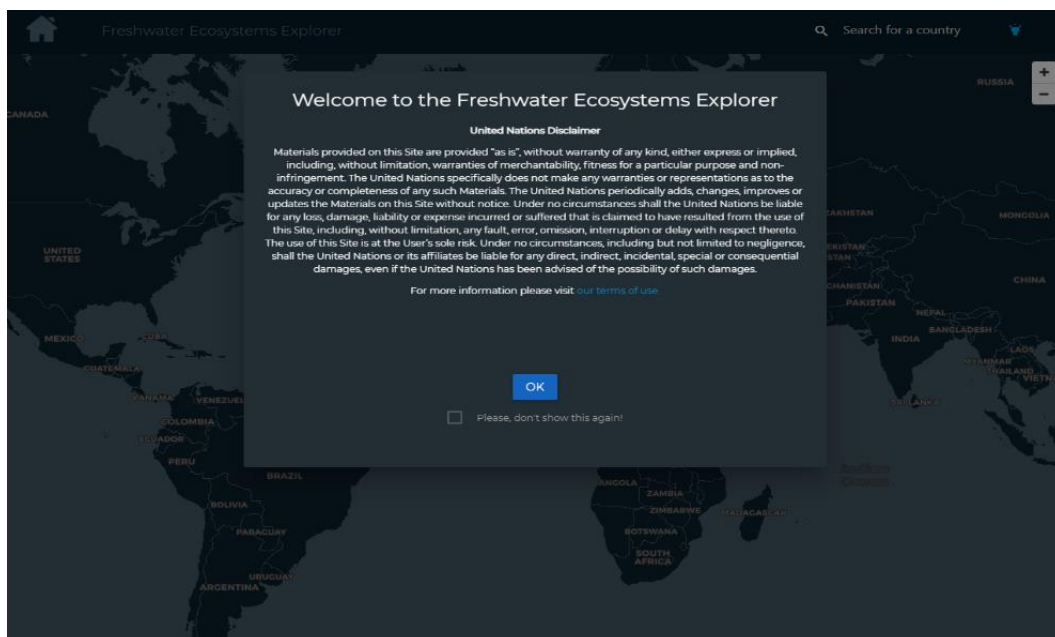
Freshwater Ecosystems Explorer

Search for a country

+
−

CANADA
UNITED STATES
MEXICO
CUBA
GUATEMALA
PANAMA
VENEZUELA
COLOMBIA
ECUADOR
PERU
BRAZIL
BOLIVIA
PARAGUAY
URUGUAY
ARGENTINA
RUSSIA
KAZAKHSTAN
MONGOLIA
CHINA
PAKISTAN
NEPAL
INDIA
BANGLADESH
MYANMAR
LAOS
THAILAND
VIETNAM
SRI LANKA
ANGOLA
ZAMBIA
ZIMBABWE
MADAGASCAR
BOTSWANA
SOUTH AFRICA

Welcome to the Freshwater Ecosystems Explorer

United Nations Disclaimer

Materials provided on this Site are provided "as is", without warranty of any kind, either express or implied, including, without limitation, warranties of merchantability, fitness for a particular purpose and non-infringement. The United Nations specifically does not make any warranties or representations as to the accuracy or completeness of any such Materials. The United Nations periodically adds, changes, improves or updates the Materials on this Site without notice. Under no circumstances shall the United Nations be liable for any loss, damage, liability or expense incurred or suffered that is claimed to have resulted from the use of this Site, including, without limitation, any fault, error, omission, interruption or delay with respect thereto. The use of this Site is at the User's sole risk. Under no circumstances, including but not limited to negligence, shall the United Nations or its affiliates be liable for any direct, indirect, incidental, special or consequential damages, even if the United Nations has been advised of the possibility of such damages.

For more information please visit our terms of use.

OK

Please, don't show this again!